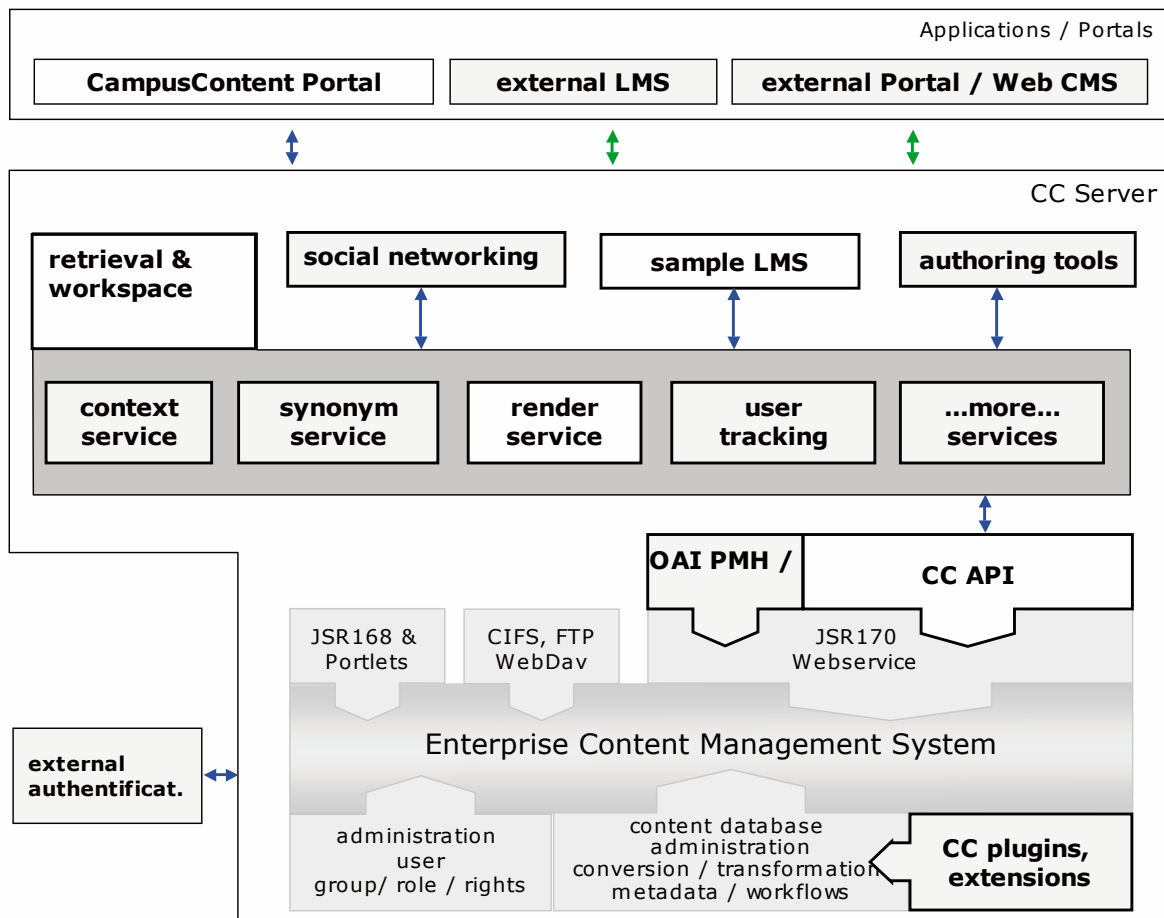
Applications / Portals

CampusContent Portal

external LMS

external Portal / Web CMS

CC Server

retrieval & workspace

social networking

sample LMS

authoring tools

context service

synonym service

render service

user tracking

...more... services

OAI PMH /

CC API

JSR168 & Portlets

CIFS, FTP WebDav

JSR170 Webservice

Enterprise Content Management System

external authentificat.

administration user group/ role / rights

content database administration conversion / transformation metadata / workflows

CC plugins, extensions